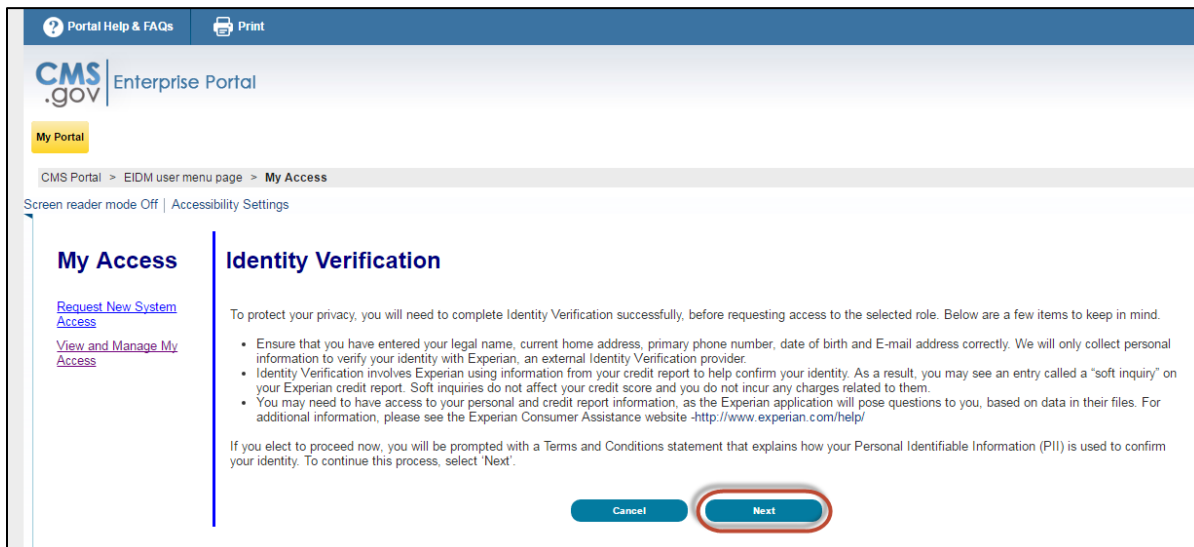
Portal Help & FAQs Print

CMS .gov Enterprise Portal

My Portal

CMS Portal > EIDM user menu page > My Access

Screen reader mode Off | Accessibility Settings

My Access

Request New System Access

View and Manage My Access

Identity Verification

To protect your privacy, you will need to complete Identity Verification successfully, before requesting access to the selected role. Below are a few items to keep in mind.

- Ensure that you have entered your legal name, current home address, primary phone number, date of birth and E-mail address correctly. We will only collect personal information to verify your identity with Experian, an external Identity Verification provider.
- Identity Verification involves Experian using information from your credit report to help confirm your identity. As a result, you may see an entry called a "soft inquiry" on your Experian credit report. Soft inquiries do not affect your credit score and you do not incur any charges related to them.
- You may need to have access to your personal and credit report information, as the Experian application will pose questions to you, based on data in their files. For additional information, please see the Experian Consumer Assistance website -http://www.experian.com/help/

If you elect to proceed now, you will be prompted with a Terms and Conditions statement that explains how your Personal Identifiable Information (PII) is used to confirm your identity. To continue this process, select 'Next'.

Cancel Next